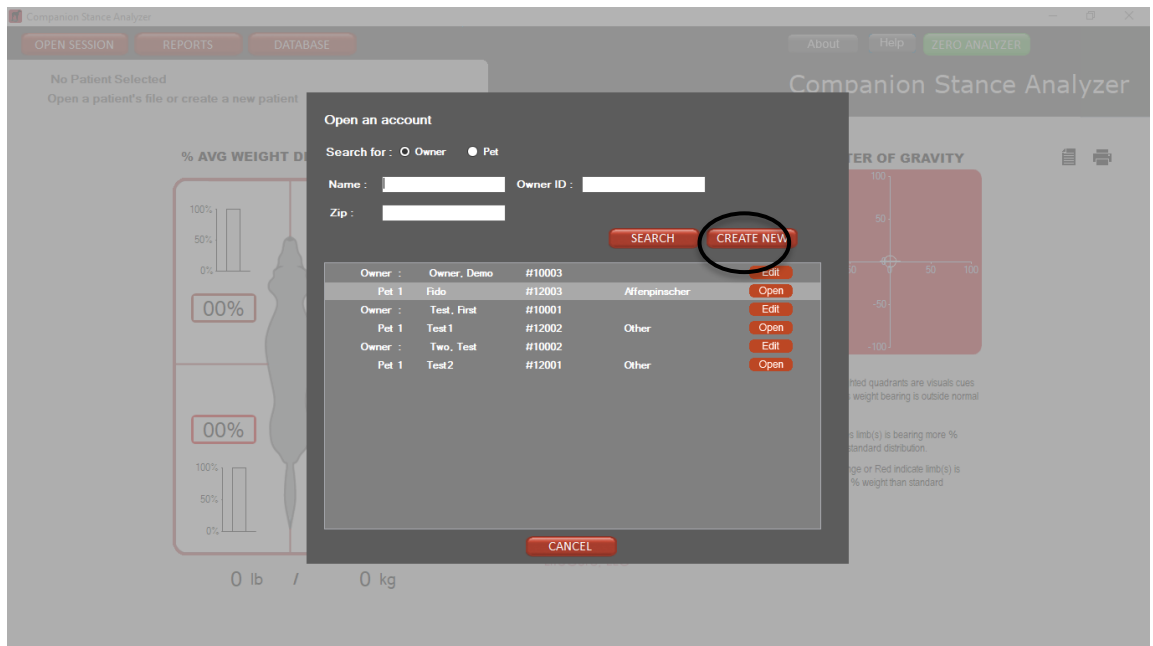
Companion Stance Analyzer

OPEN SESSION REPORTS DATABASE

About Help ZERO ANALYZER

No Patient Selected
Open a patient's file or create a new patient

Companion Stance Analyzer

% AVG WEIGHT DI

TER OF GRAVITY

100%
50%
0%

00%

00%

100%
50%
0%

0 lb / 0 kg

100
50
0
50
100
-50
-100

nted quadrants are visuals cues
weight bearing is outside normal

s limb(s) is bearing more %
tandard distribution.

nge or Red indicate limb(s) is
% weight than standard

Open an account

Search for : Owner Pet

Name : Owner ID :

Zip :

SEARCH CREATE NEW

| | | | | |
|---|---|---|---|---|
| Owner : | Owner, Demo | #10003 | | Edit |
| Pet 1 | Fido | #12003 | Affenpinscher | Open |
| Owner : | Test, First | #10001 | | Edit |
| Pet 1 | Test1 | #12002 | Other | Open |
| Owner : | Two, Test | #10002 | | Edit |
| Pet 1 | Test2 | #12001 | Other | Open |

CANCEL